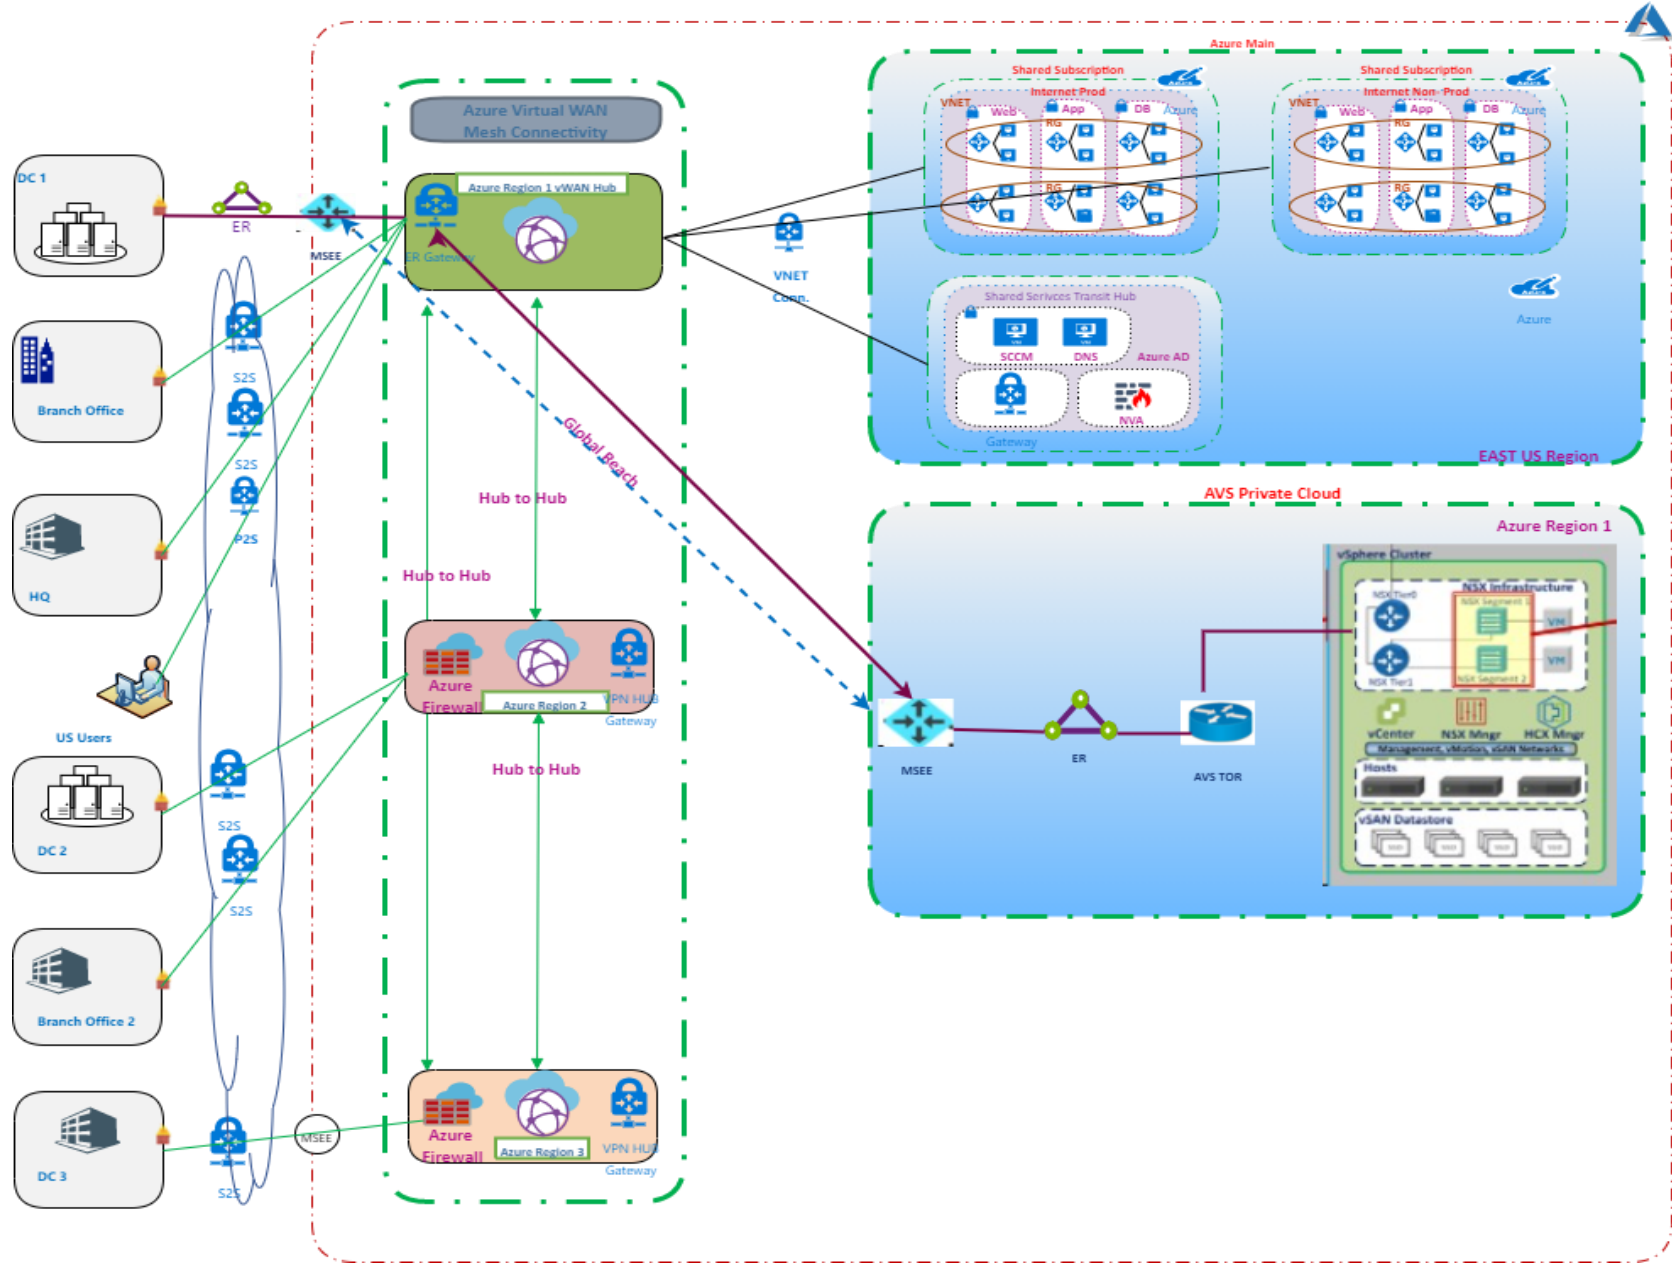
Azure Main

Azure Virtual WAN Mesh Connectivity

DC 1

ER

MSEE

Azure Region 1 vWAN Hub

ER Gateway

Branch Office

S2S

S2S

P2S

HQ

US Users

DC 2

S2S

S2S

Branch Office 2

DC 3

S2S

MSEE

Hub to Hub

Hub to Hub

Hub to Hub

Global Reach

Azure Firewall

Azure Region 2

VPN HUB Gateway

Azure Firewall

Azure Region 3

VPN HUB Gateway

VNET Conn.

Shared Subscription

Internet Prod

VNET

Web

App

DB

Azure

RG

RG

Shared Subscription

Internet Non - Prod

VNET

Web

App

DB

Azure

RG

RG

Shared Services Transit Hub

SCCM

DNS

Azure AD

Gateway

NVA

Azure

EAST US Region

AVS Private Cloud

Azure Region 1

vSphere Cluster

NSX Infrastructure

NSX Tier0

NSX Tier1

NSX Segment 1

NSX Segment 2

VM

VM

vCenter

NSX Mngr

HCX Mngr

Management, vMotion, vSAN Networks

Hosts

vSAN Datastore

MSEE

ER

AVS TOR